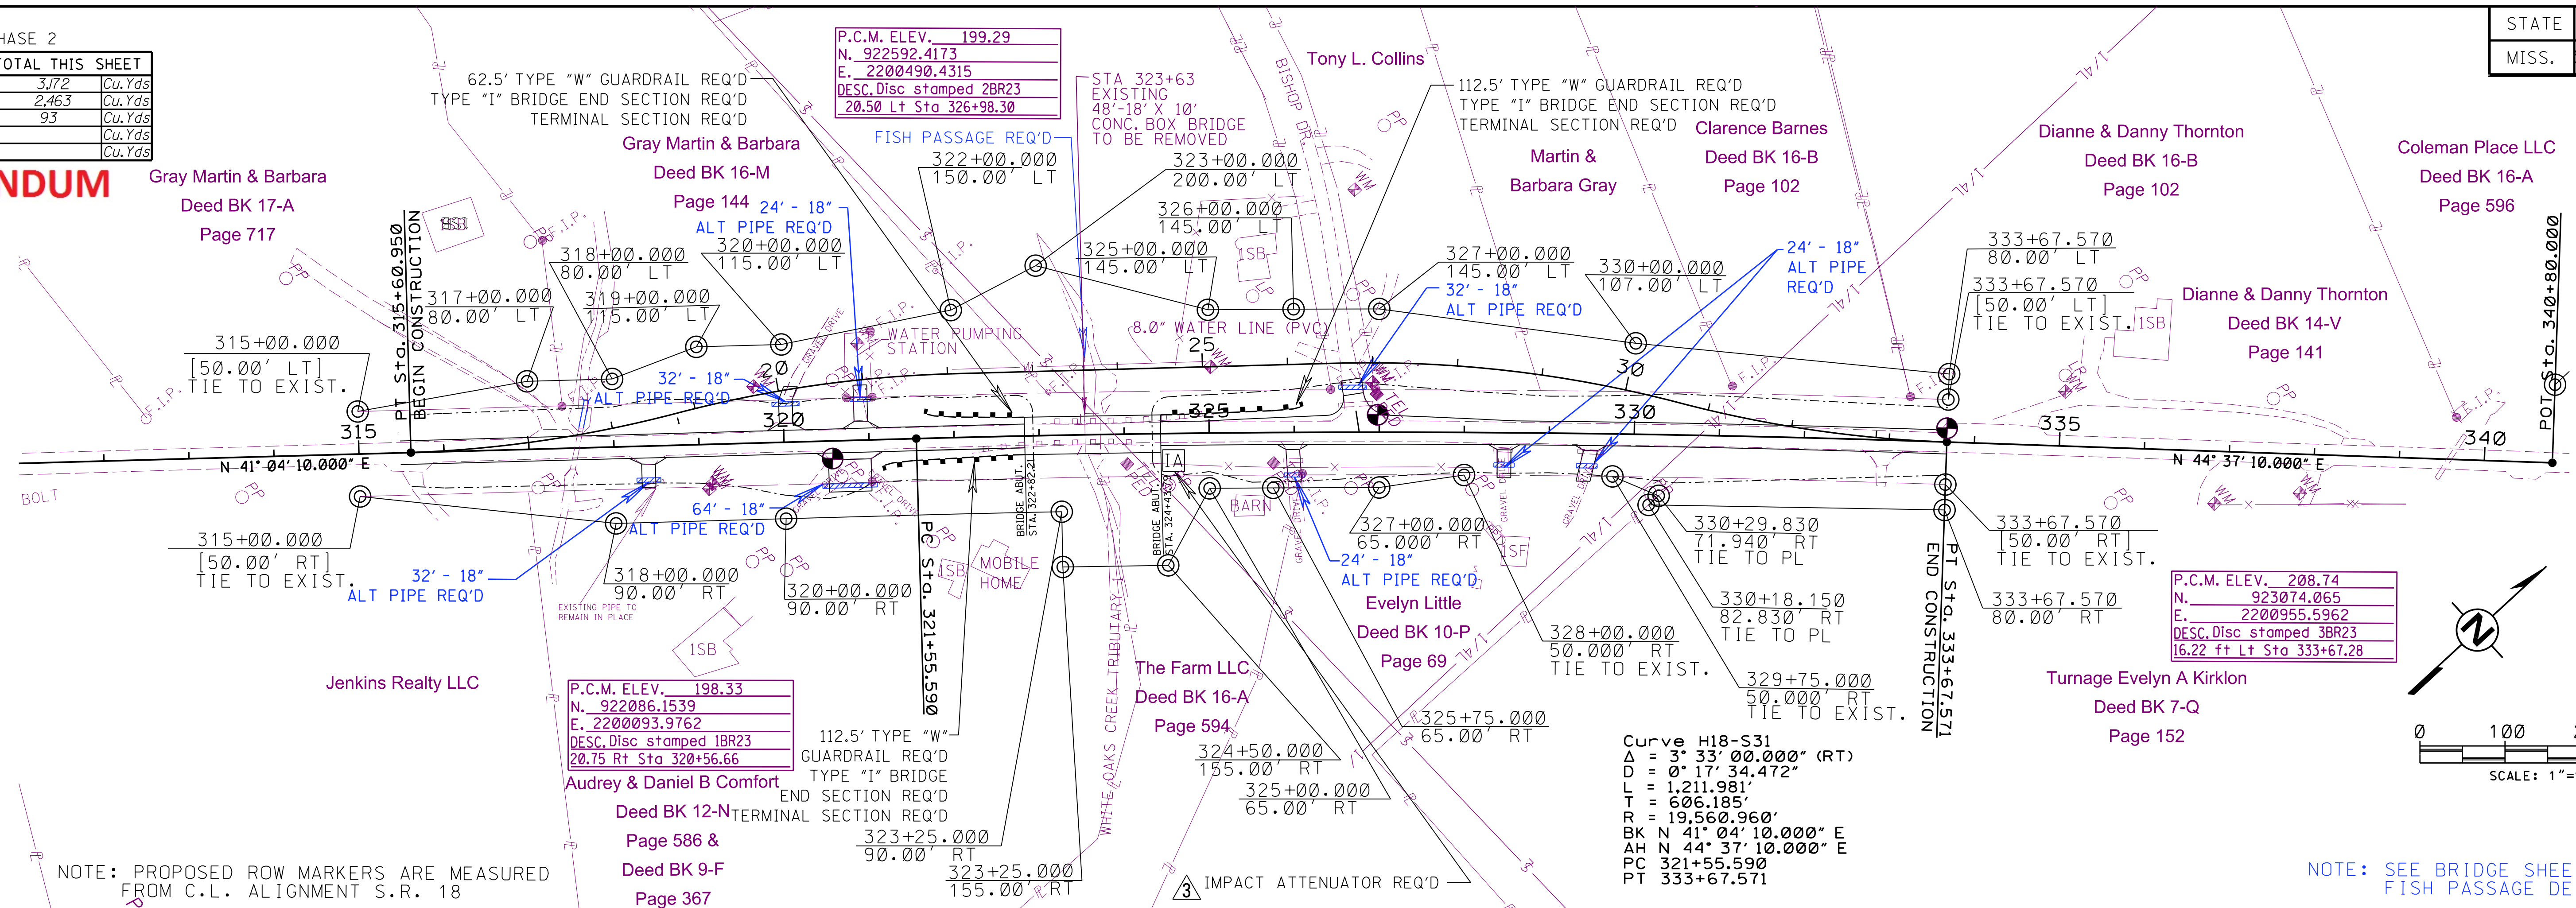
HASE 2
OTAL THIS SHEET

| 3,172 | Cu.Yds |
|---|---|
| 2,463 | Cu.Yds |
| 93 | Cu.Yds |
|  | Cu.Yds |
|  | Cu.Yds |

NDUM

STATE
MISS.

Gray Martin & Barbara
Deed BK 17-A
Page 717

62.5' TYPE "W" GUARDRAIL REQ'D
TYPE "I" BRIDGE END SECTION REQ'D
TERMINAL SECTION REQ'D

Gray Martin & Barbara
Deed BK 16-M
Page 144

P.C.M. ELEV. 199.29
N. 922592.4173
E. 2200490.4315
DESC. Disc stamped 2BR23
20.50 Lt Sta 326+98.30

FISH PASSAGE REQ'D

STA 323+63
EXISTING
48'-18' X 10'
CONC. BOX BRIDGE
TO BE REMOVED

BISHOP DR.

Tony L. Collins

112.5' TYPE "W" GUARDRAIL REQ'D
TYPE "I" BRIDGE END SECTION REQ'D
TERMINAL SECTION REQ'D

Martin &
Barbara Gray

Clarence Barnes
Deed BK 16-B
Page 102

Dianne & Danny Thornton
Deed BK 16-B
Page 102

Coleman Place LLC
Deed BK 16-A
Page 596

Dianne & Danny Thornton
Deed BK 14-V
Page 141

24' - 18"
ALT PIPE REQ'D

322+00.000
150.00' LT

323+00.000
200.00' LT

326+00.000
145.00' LT

325+00.000
145.00' LT

327+00.000
145.00' LT

330+00.000
107.00' LT

24' - 18"
ALT PIPE
REQ'D

32' - 18"
ALT PIPE REQ'D

333+67.570
80.00' LT

333+67.570
[50.00' LT]
TIE TO EXIST.

318+00.000
80.00' LT

320+00.000
115.00' LT

317+00.000
80.00' LT

319+00.000
115.00' LT

315+00.000
[50.00' LT]
TIE TO EXIST.

PT Sta. 315+60.950
BEGIN CONSTRUCTION

WATER PUMPING
STATION

8.0" WATER LINE (PVC)

32' - 18"
ALT PIPE REQ'D

315
320
325
330
335
340
20
25
30

N 41° 04' 10.000" E
N 44° 37' 10.000" E

POT Sta. 340+80.000

BOLT

64' - 18"
ALT PIPE REQ'D

315+00.000
[50.00' RT]
TIE TO EXIST.

32' - 18"
ALT PIPE REQ'D

318+00.000
90.00' RT

320+00.000
90.00' RT

EXISTING PIPE TO
REMAIN IN PLACE

PC Sta. 321+55.590

ISB
MOBILE
HOME

BRIDGE ABUT.
STA. 322+82.21

BRIDGE ABUT.
STA. 324+43.09

BARN

327+00.000
65.000' RT

24' - 18"
ALT PIPE REQ'D

Evelyn Little
Deed BK 10-P
Page 69

330+29.830
71.940' RT
TIE TO PL

330+18.150
82.830' RT
TIE TO PL

328+00.000
50.000' RT
TIE TO EXIST.

329+75.000
50.000' RT
TIE TO EXIST.

325+75.000
65.00' RT

333+67.570
[50.00' RT]
TIE TO EXIST.

333+67.570
80.00' RT

END CONSTRUCTION
PT Sta. 333+67.571

P.C.M. ELEV. 208.74
N. 923074.065
E. 2200955.5962
DESC. Disc stamped 3BR23
16.22 ft Lt Sta 333+67.28

Turnage Evelyn A Kirklon
Deed BK 7-Q
Page 152

0 100
SCALE: 1"=

Jenkins Realty LLC

ISB

P.C.M. ELEV. 198.33
N. 922086.1539
E. 2200093.9762
DESC. Disc stamped 1BR23
20.75 Rt Sta 320+56.66

Audrey & Daniel B Comfort
Deed BK 12-N
Page 586 &
Deed BK 9-F
Page 367

112.5' TYPE "W"
GUARDRAIL REQ'D
TYPE "I" BRIDGE
END SECTION REQ'D
TERMINAL SECTION REQ'D

323+25.000
90.00' RT

323+25.000
155.00' RT

WHITE OAKS CREEK TRIBUTARY

The Farm LLC
Deed BK 16-A
Page 594

324+50.000
155.00' RT

325+00.000
65.00' RT

3 IMPACT ATTENUATOR REQ'D

Curve H18-S31
Δ = 3° 33' 00.000" (RT)
D = 0° 17' 34.472"
L = 1,211.981'
T = 606.185'
R = 19,560.960'
BK N 41° 04' 10.000" E
AH N 44° 37' 10.000" E
PC 321+55.590
PT 333+67.571

NOTE: PROPOSED ROW MARKERS ARE MEASURED
FROM C.L. ALIGNMENT S.R. 18

NOTE: SEE BRIDGE SHEE
FISH PASSAGE DE